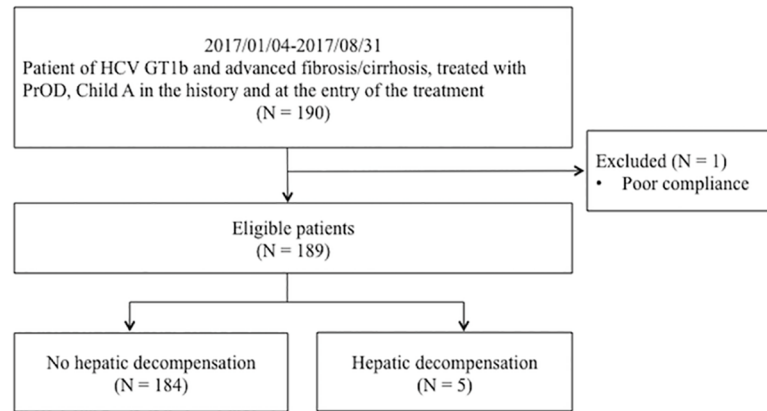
2017/01/04-2017/08/31
Patient of HCV GT1b and advanced fibrosis/cirrhosis, treated with PrOD, Child A in the history and at the entry of the treatment
(N = 190)

Excluded (N = 1)
• Poor compliance

Eligible patients
(N = 189)

No hepatic decompensation
(N = 184)

Hepatic decompensation
(N = 5)